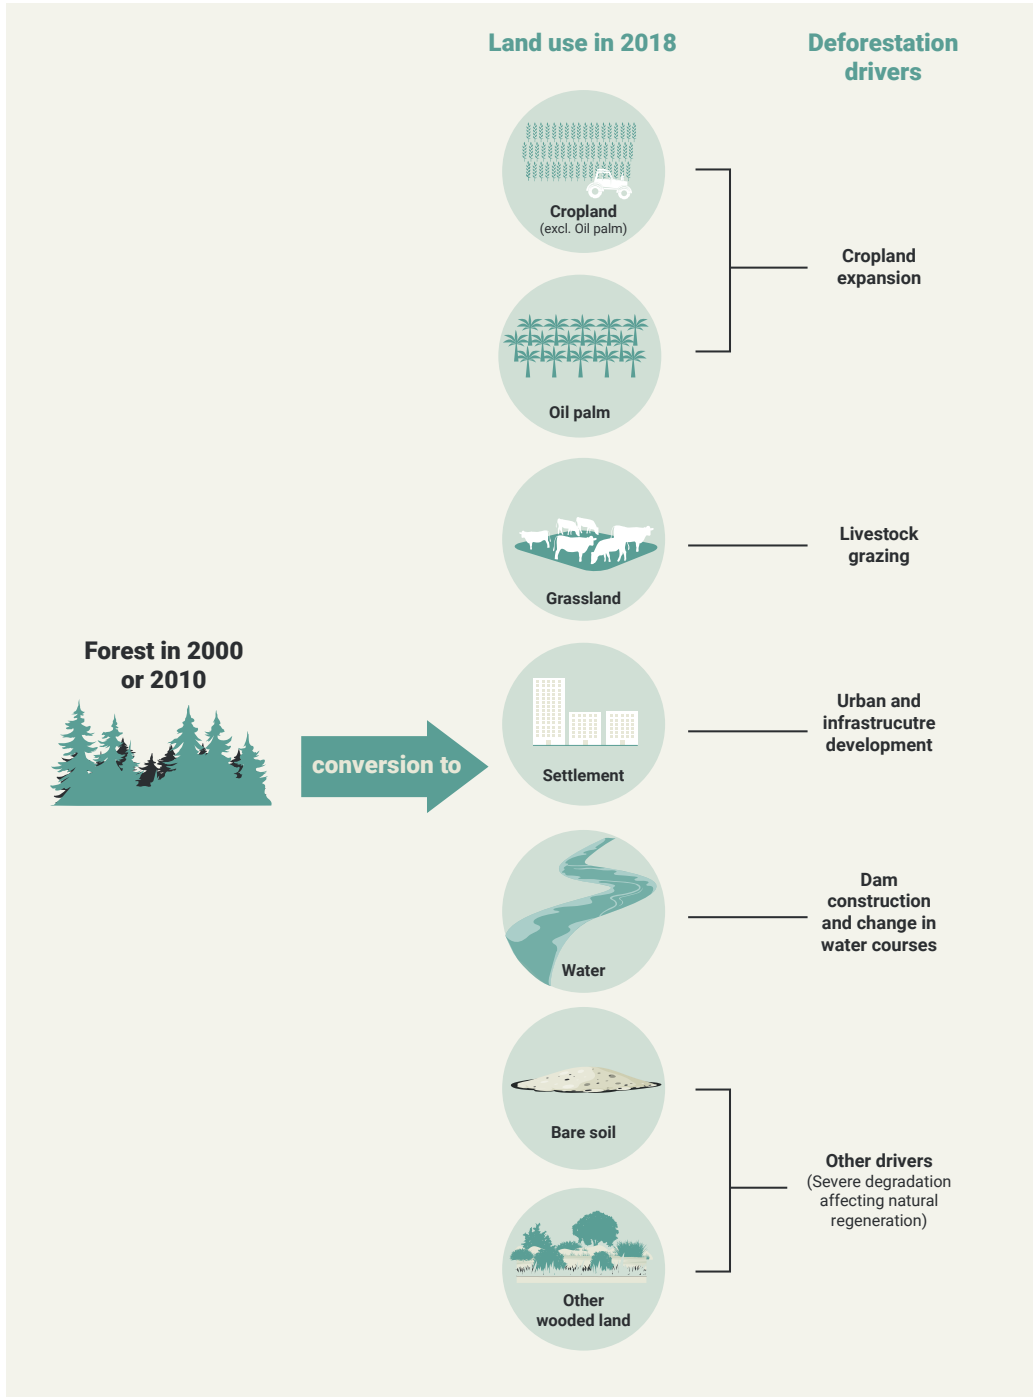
Land use in 2018

Deforestation drivers

Cropland
(excl. Oil palm)

Oil palm

Cropland expansion

Grassland

Livestock grazing

Forest in 2000 or 2010

conversion to

Settlement

Urban and infrastrucutre development

Water

Dam construction and change in water courses

Bare soil

Other wooded land

Other drivers
(Severe degradation affecting natural regeneration)